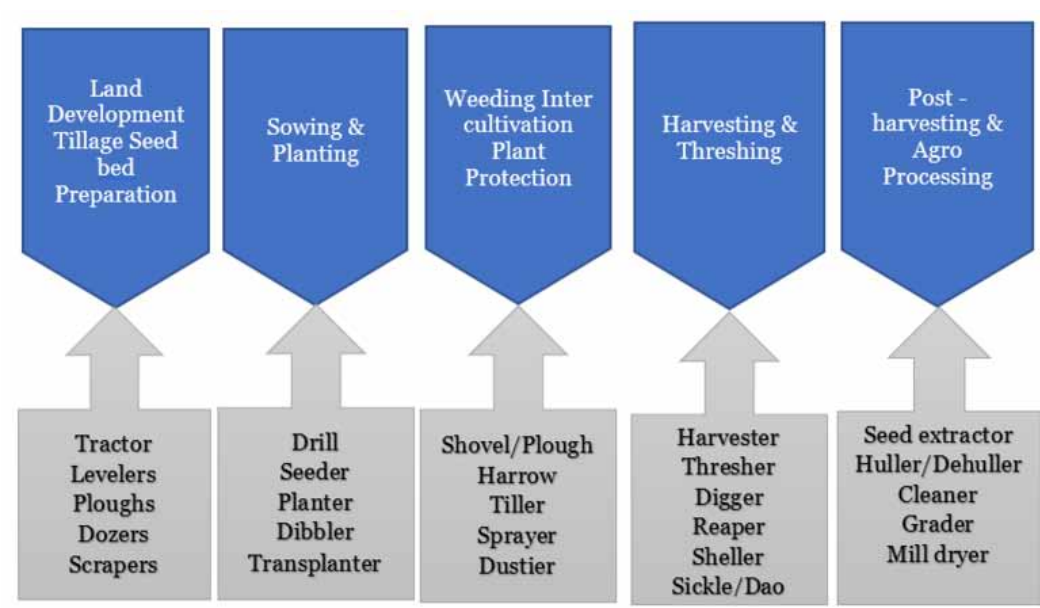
Land Development Tillage Seed bed Preparation

Sowing & Planting

Weeding Inter cultivation Plant Protection

Harvesting & Threshing

Post - harvesting & Agro Processing

Tractor
Levelers
Ploughs
Dozers
Scrapers

Drill
Seeder
Planter
Dibbler
Transplanter

Shovel/Plough
Harrow
Tiller
Sprayer
Dustier

Harvester
Thresher
Digger
Reaper
Sheller
Sickle/Dao

Seed extractor
Huller/Dehuller
Cleaner
Grader
Mill dryer